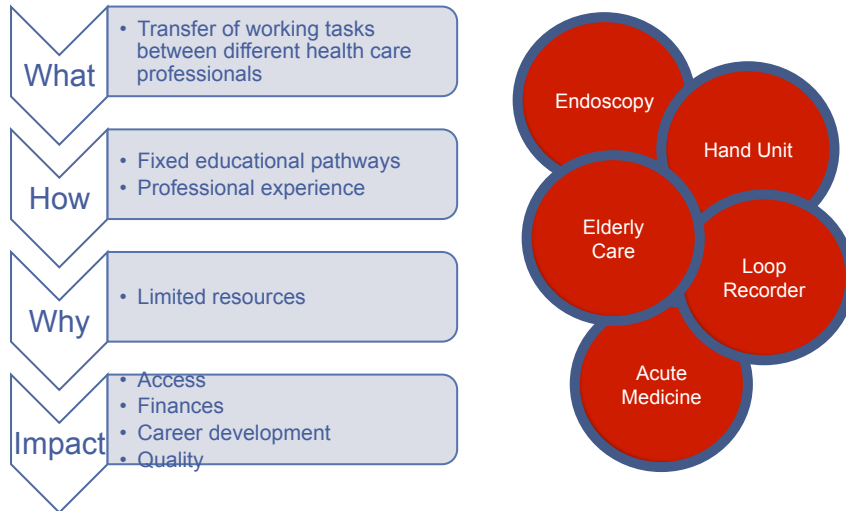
What

• Transfer of working tasks between different health care professionals

How

• Fixed educational pathways
• Professional experience

Why

• Limited resources

Impact

• Access
• Finances
• Career development
• Quality

Endoscopy

Hand Unit

Elderly Care

Loop Recorder

Acute Medicine